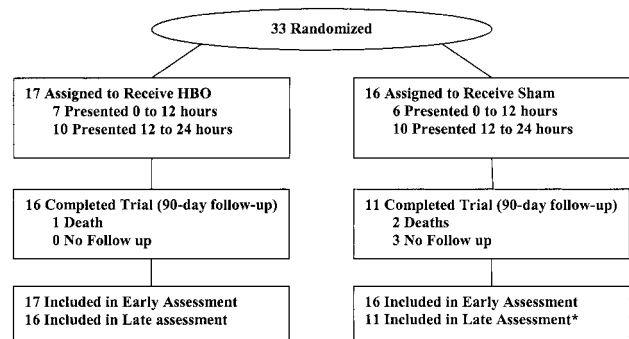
33 Randomized

17 Assigned to Receive HBO
7 Presented 0 to 12 hours
10 Presented 12 to 24 hours

16 Completed Trial (90-day follow-up)
1 Death
0 No Follow up

17 Included in Early Assessment
16 Included in Late assessment

16 Assigned to Receive Sham
6 Presented 0 to 12 hours
10 Presented 12 to 24 hours

11 Completed Trial (90-day follow-up)
2 Deaths
3 No Follow up

16 Included in Early Assessment
11 Included in Late Assessment*